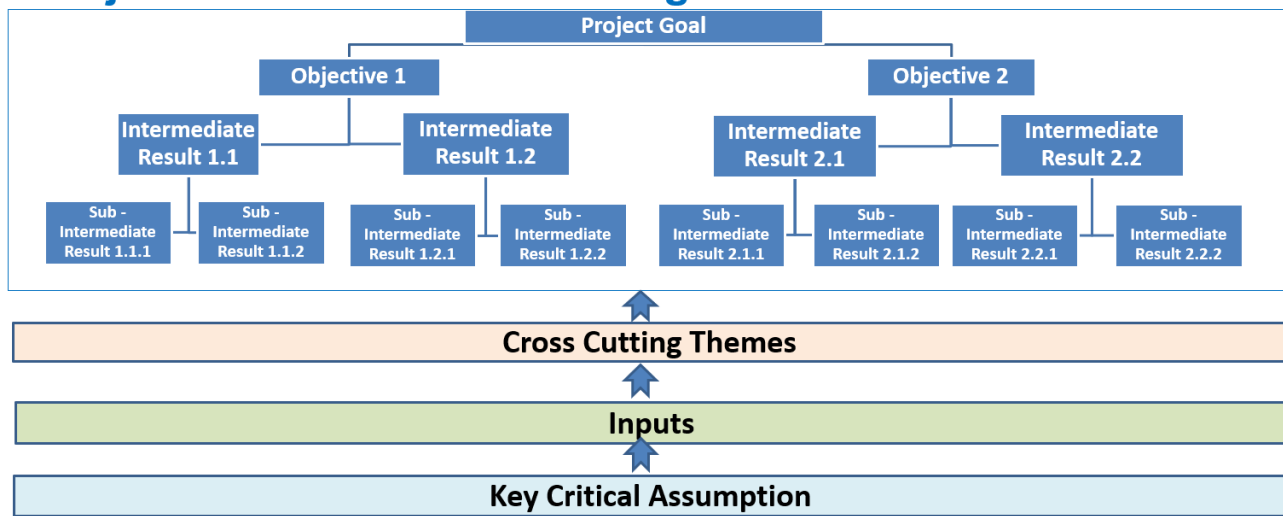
Project Goal

Objective 1

Objective 2

Intermediate Result 1.1

Intermediate Result 1.2

Intermediate Result 2.1

Intermediate Result 2.2

Sub - Intermediate Result 1.1.1

Sub - Intermediate Result 1.1.2

Sub - Intermediate Result 1.2.1

Sub - Intermediate Result 1.2.2

Sub - Intermediate Result 2.1.1

Sub - Intermediate Result 2.1.2

Sub - Intermediate Result 2.2.1

Sub - Intermediate Result 2.2.2

Cross Cutting Themes

Inputs

Key Critical Assumption